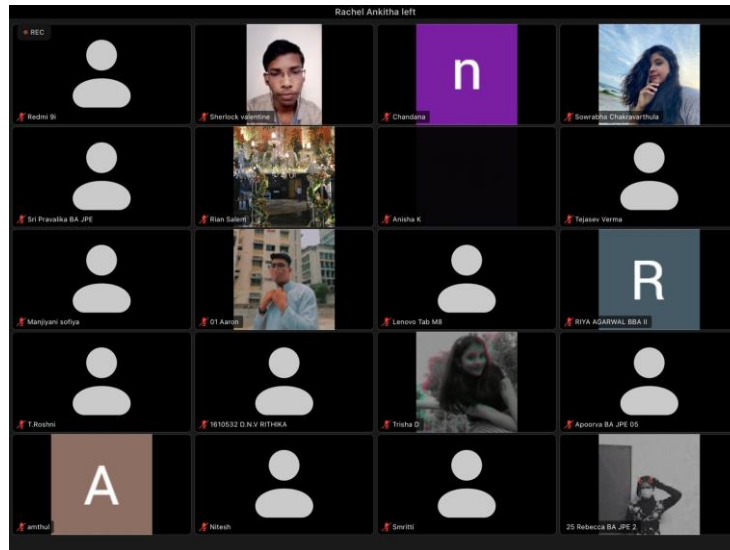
Rachel Ankitha left

REC

Redmi 9i

Sherlock valentine

n

Chandana

Sowrabha Chakravarthula

Sri Pravalika BA JPE

Rian Salem

Anisha K

Tejasev Verma

Manjiyani sofiya

01 Aaron

Lenovo Tab M8

R

RIYA AGARWAL BBA II

T.Roshni

1610532 D.N.V RITHIKA

Trisha D

Apoorva BA JPE 05

A

amthul

Nitesh

Smritti

25 Rebecca BA JPE 2